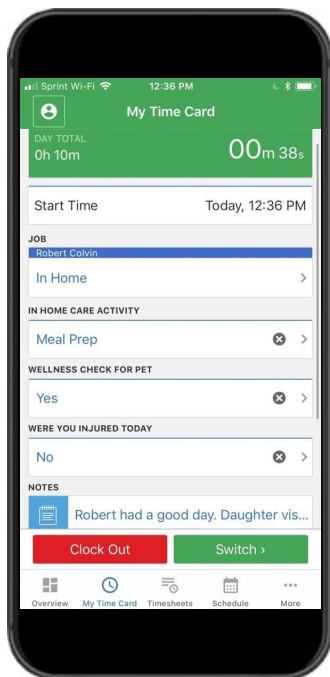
Sprint Wi-Fi 12:36 PM

My Time Card

DAY TOTAL
0h 10m

00m 38s

Start Time Today, 12:36 PM

JOB
Robert Colvin
In Home

IN HOME CARE ACTIVITY
Meal Prep

WELLNESS CHECK FOR PET
Yes

WERE YOU INJURED TODAY
No

NOTES
Robert had a good day. Daughter vis...

Clock Out

Switch ›

Overview My Time Card Timesheets Schedule More